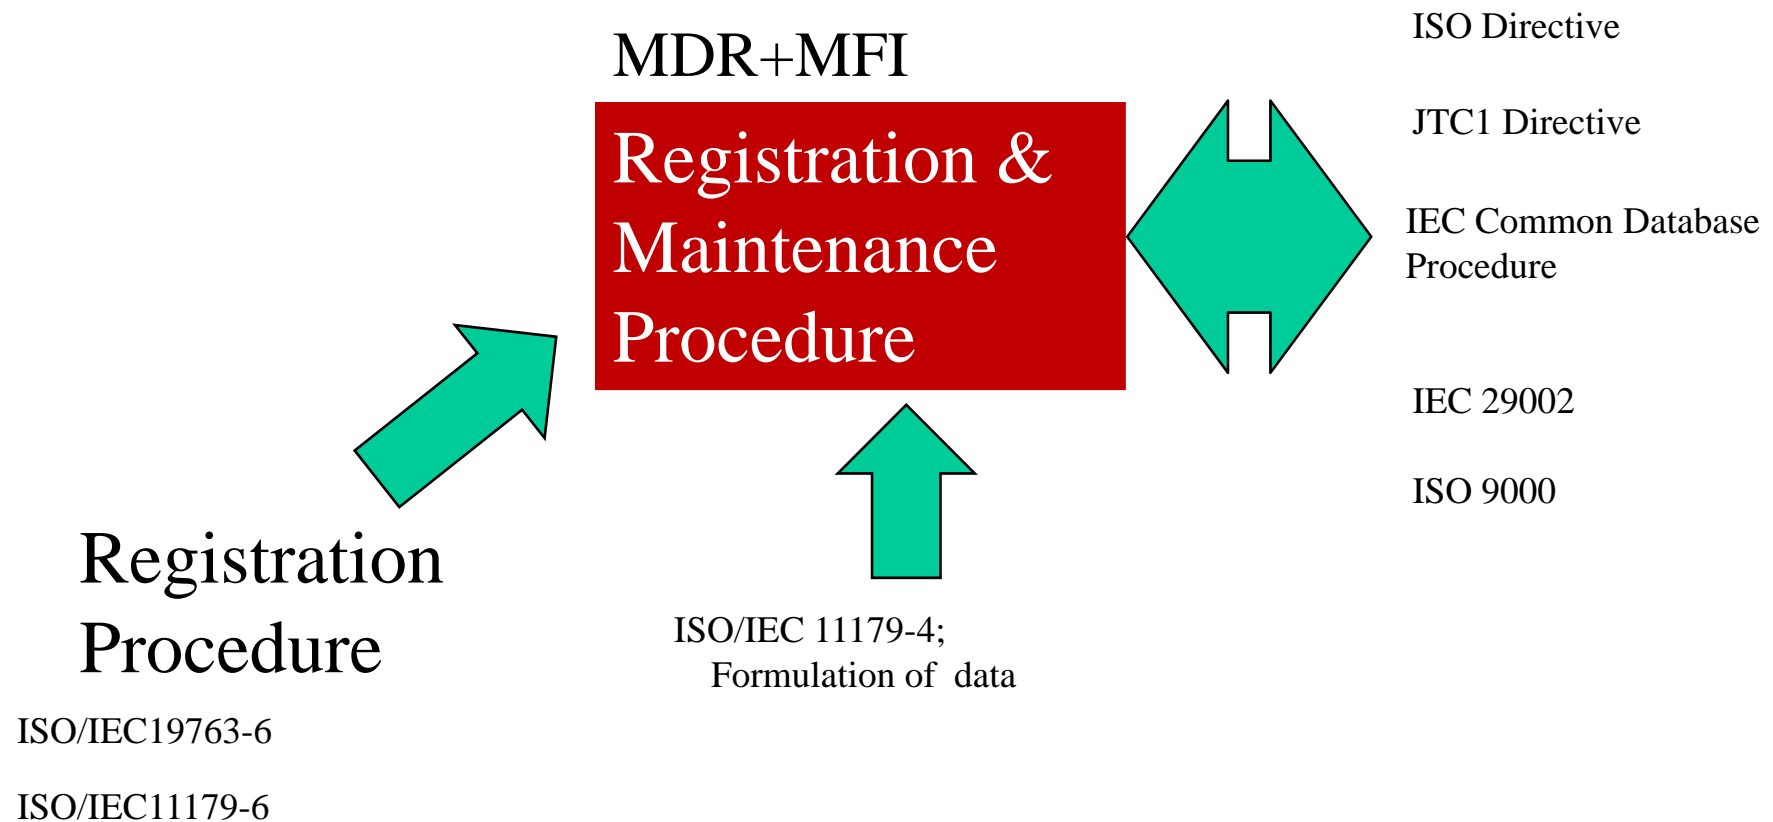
MDR+MFI

Registration & Maintenance Procedure

ISO Directive

JTC1 Directive

IEC Common Database Procedure

IEC 29002

ISO 9000

Registration Procedure

ISO/IEC19763-6

ISO/IEC11179-6

ISO/IEC 11179-4; Formulation of data